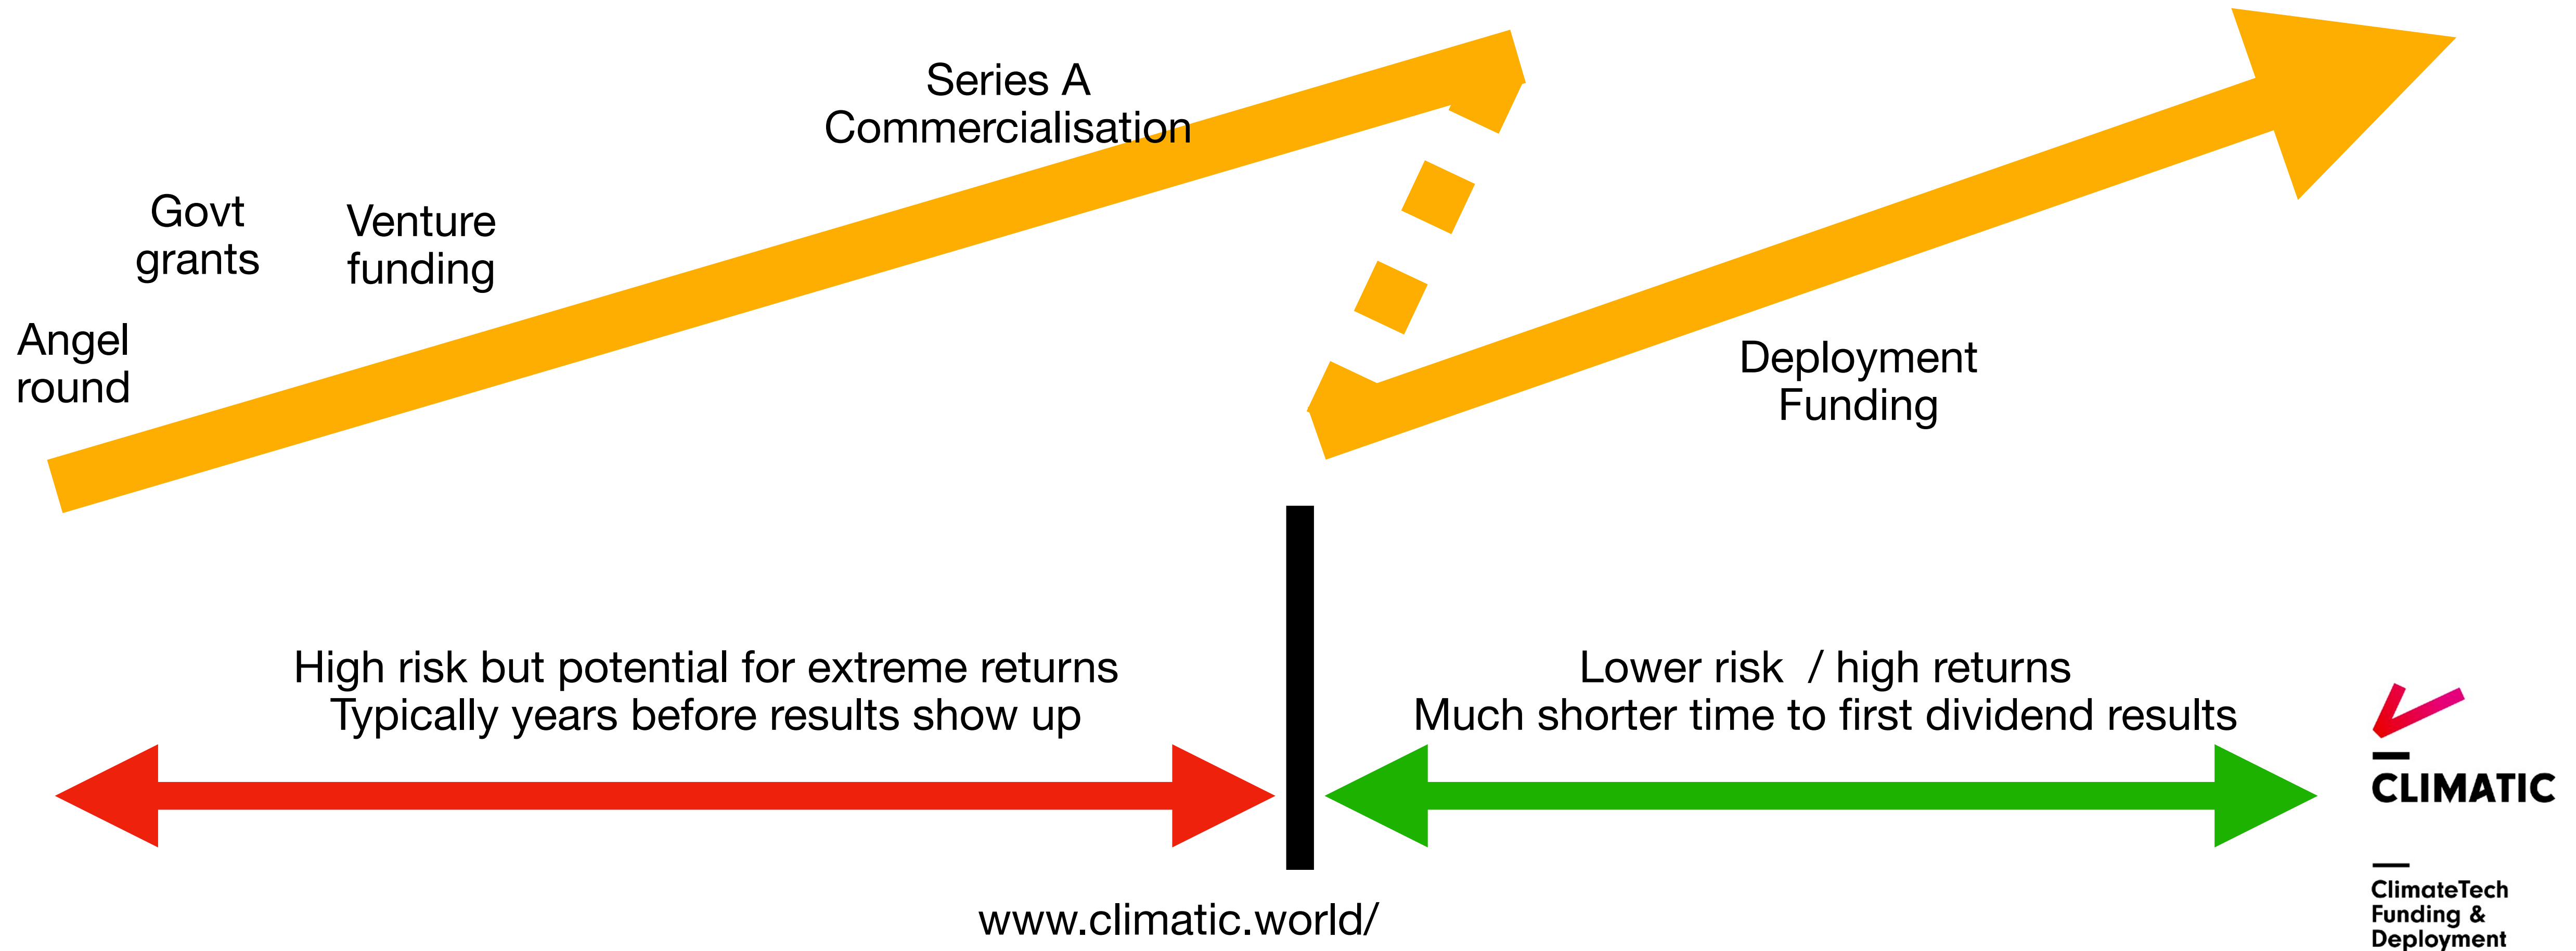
Series A
Commercialisation

Govt
grants

Venture
funding

Angel
round

Deployment
Funding

High risk but potential for extreme returns
Typically years before results show up

Lower risk / high returns
Much shorter time to first dividend results

CLIMATIC

ClimateTech
Funding &
Deployment

www.climatic.world/